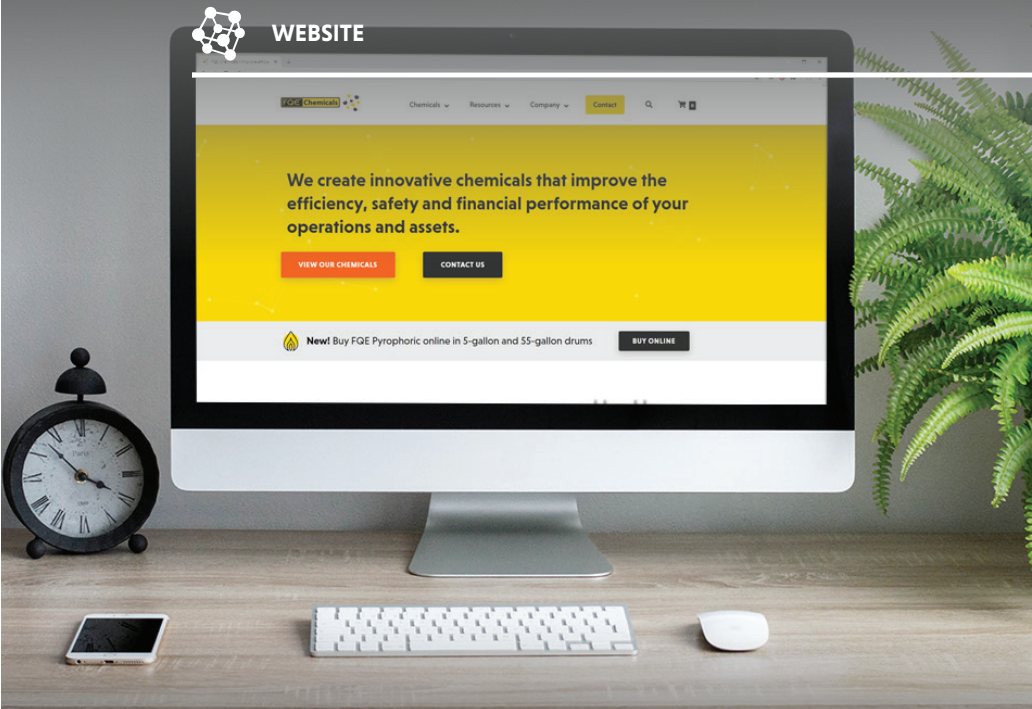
WEBSITE

FQE Chemicals

Chemicals Resources Company Contact

We create innovative chemicals that improve the efficiency, safety and financial performance of your operations and assets.

VIEW OUR CHEMICALS

CONTACT US

New! Buy FQE Pyrophoric online in 5-gallon and 55-gallon drums

BUY ONLINE

Paris